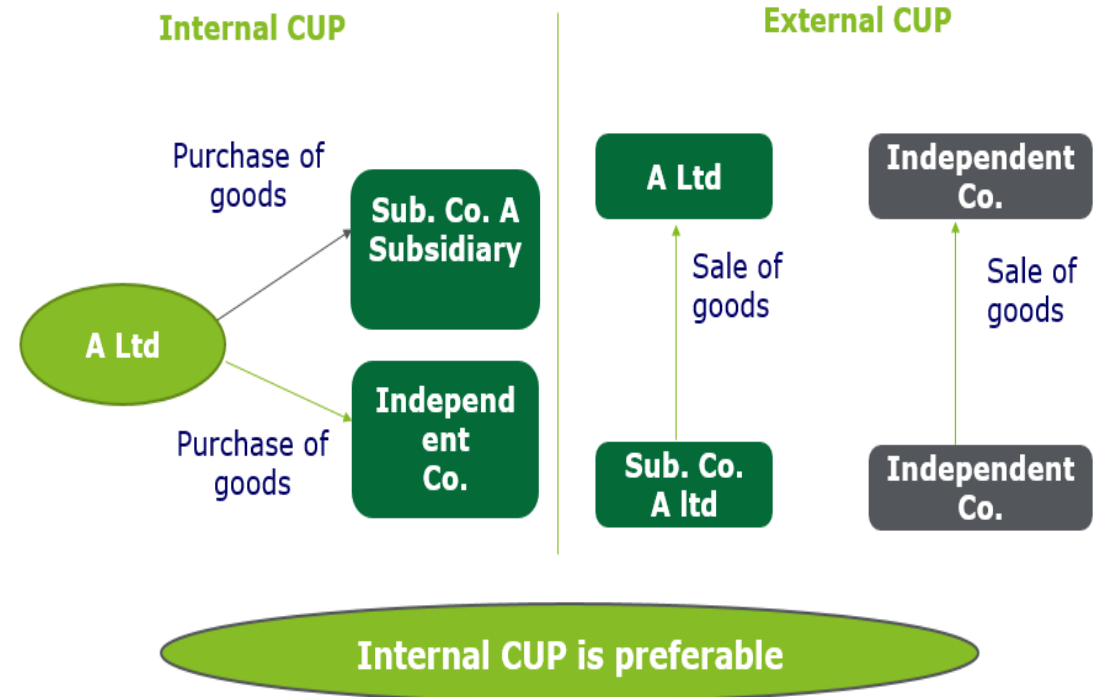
Internal CUP

External CUP

Purchase of goods

Sub. Co. A Subsidiary

A Ltd

Independent Co.

Purchase of goods

A Ltd

Sale of goods

Sub. Co. A ltd

Independent Co.

Sale of goods

Independent Co.

Internal CUP is preferable